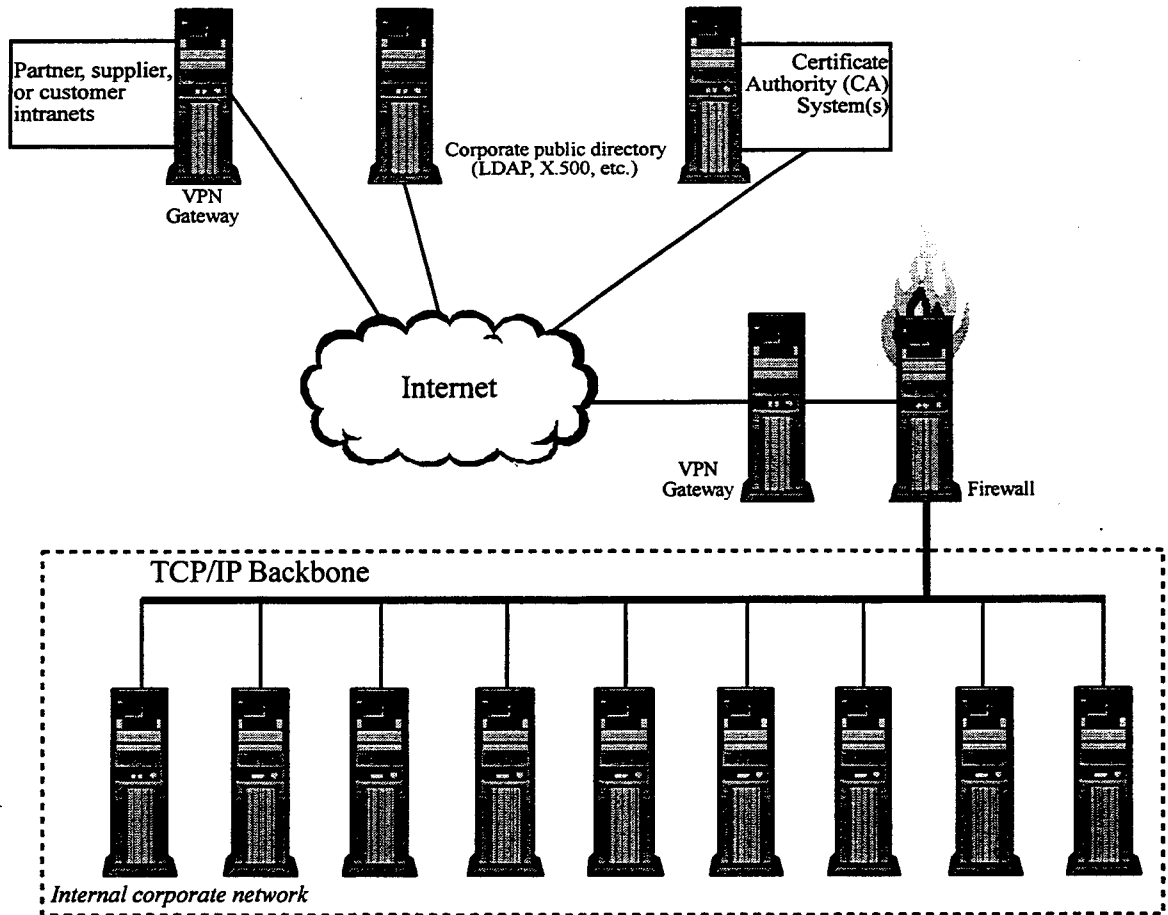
Partner, supplier, or customer intranets

VPN Gateway

Corporate public directory (LDAP, X.500, etc.)

Certificate Authority (CA) System(s)

Internet

VPN Gateway

Firewall

TCP/IP Backbone

Internal corporate network